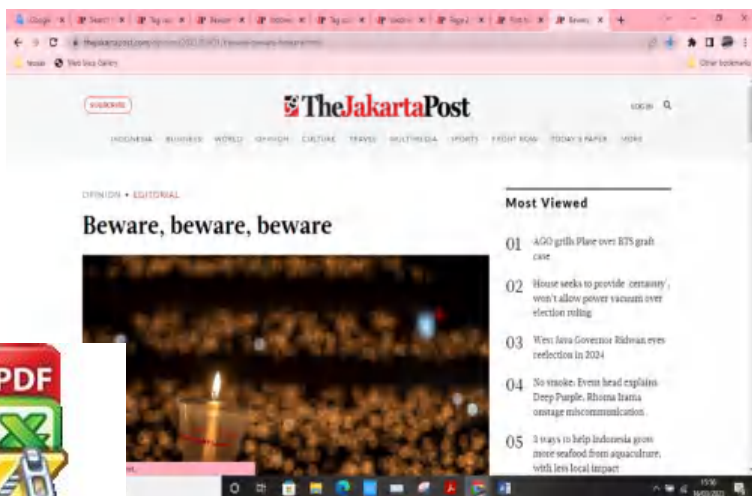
SUBSCRIBE

TheJakartaPost

LOG IN

INDONESIA BUSINESS WORLD OPINION CULTURE TRAVEL MULTIMEDIA SPORTS FRONT ROW TODAY'S PAPER MORE

OPINION • EDITORIAL

Beware, beware, beware

Most Viewed

01 AGO grills Plate over BTS graft case

02 House seeks to provide 'certainty', won't allow power vacuum over election ruling

03 West Java Governor Ridwan eyes reelection in 2024

04 No snooker: Event head explains Deep Purple, Rhoma Irama onstage miscommunication

05 3 ways to help Indonesia grow more seafood from aquaculture, with less local impact

PDF